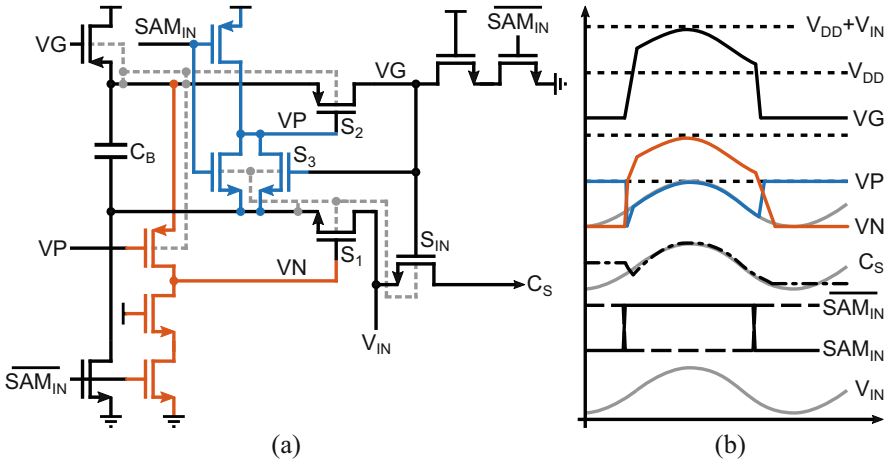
VG

$SAM_{IN}$

VG

$\overline{SAM_{IN}}$

VP

$S_2$

$C_B$

$S_3$

VP

$S_1$

VN

$S_{IN}$

$C_S$

$V_{IN}$

$\overline{SAM_{IN}}$

(a)

$V_{DD}+V_{IN}$

$V_{DD}$

VG

VP

VN

$C_S$

$\overline{SAM_{IN}}$

$SAM_{IN}$

$V_{IN}$

(b)